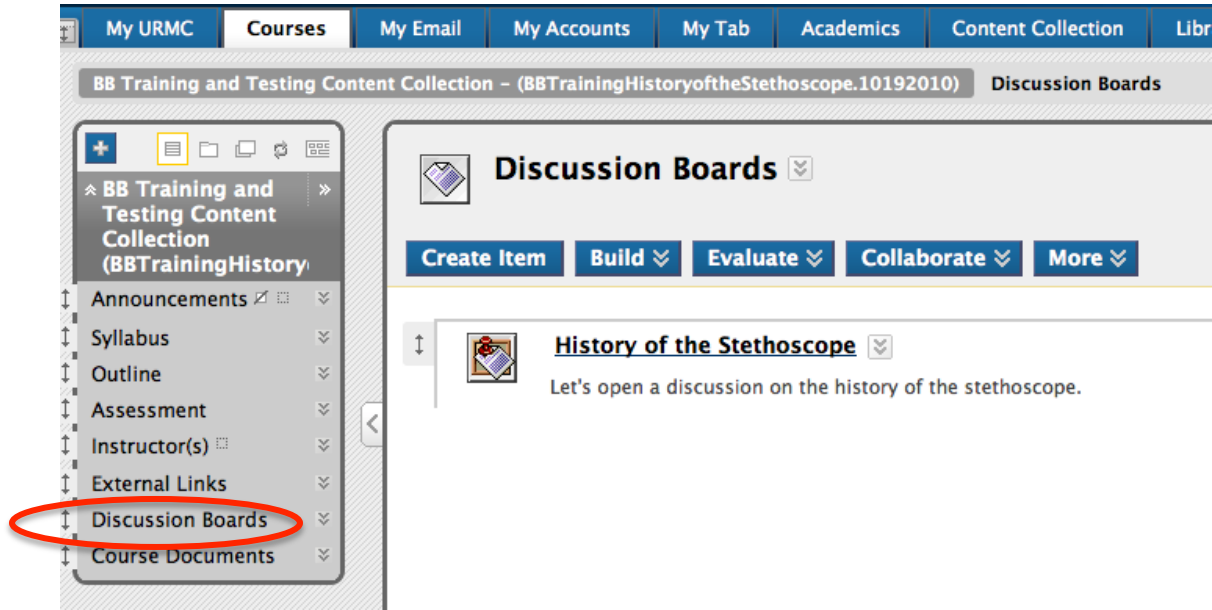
My URMC | Courses | My Email | My Accounts | My Tab | Academics | Content Collection | Libr

BB Training and Testing Content Collection – (BBTrainingHistoryoftheStethoscope.10192010) Discussion Boards

BB Training and Testing Content Collection (BBTrainingHistory

Announcements
Syllabus
Outline
Assessment
Instructor(s)
External Links
Discussion Boards
Course Documents

Discussion Boards

Create Item
Build
Evaluate
Collaborate
More

History of the Stethoscope

Let's open a discussion on the history of the stethoscope.